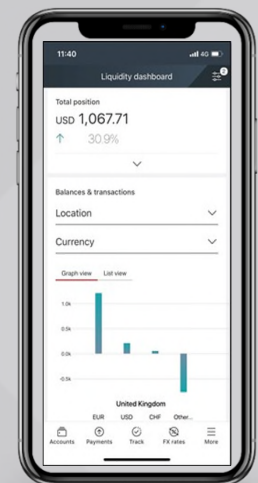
11:40
4G

Liquidity dashboard
2

Total position
USD 1,067.71
↑ 30.9%

Balances & transactions
Location
Currency

Graph view
List view

1.5k
1.0k
0.5k
0.0k
-0.5k

United Kingdom
EUR USD CHF Other...

Accounts
Payments
Track
FX rates
More